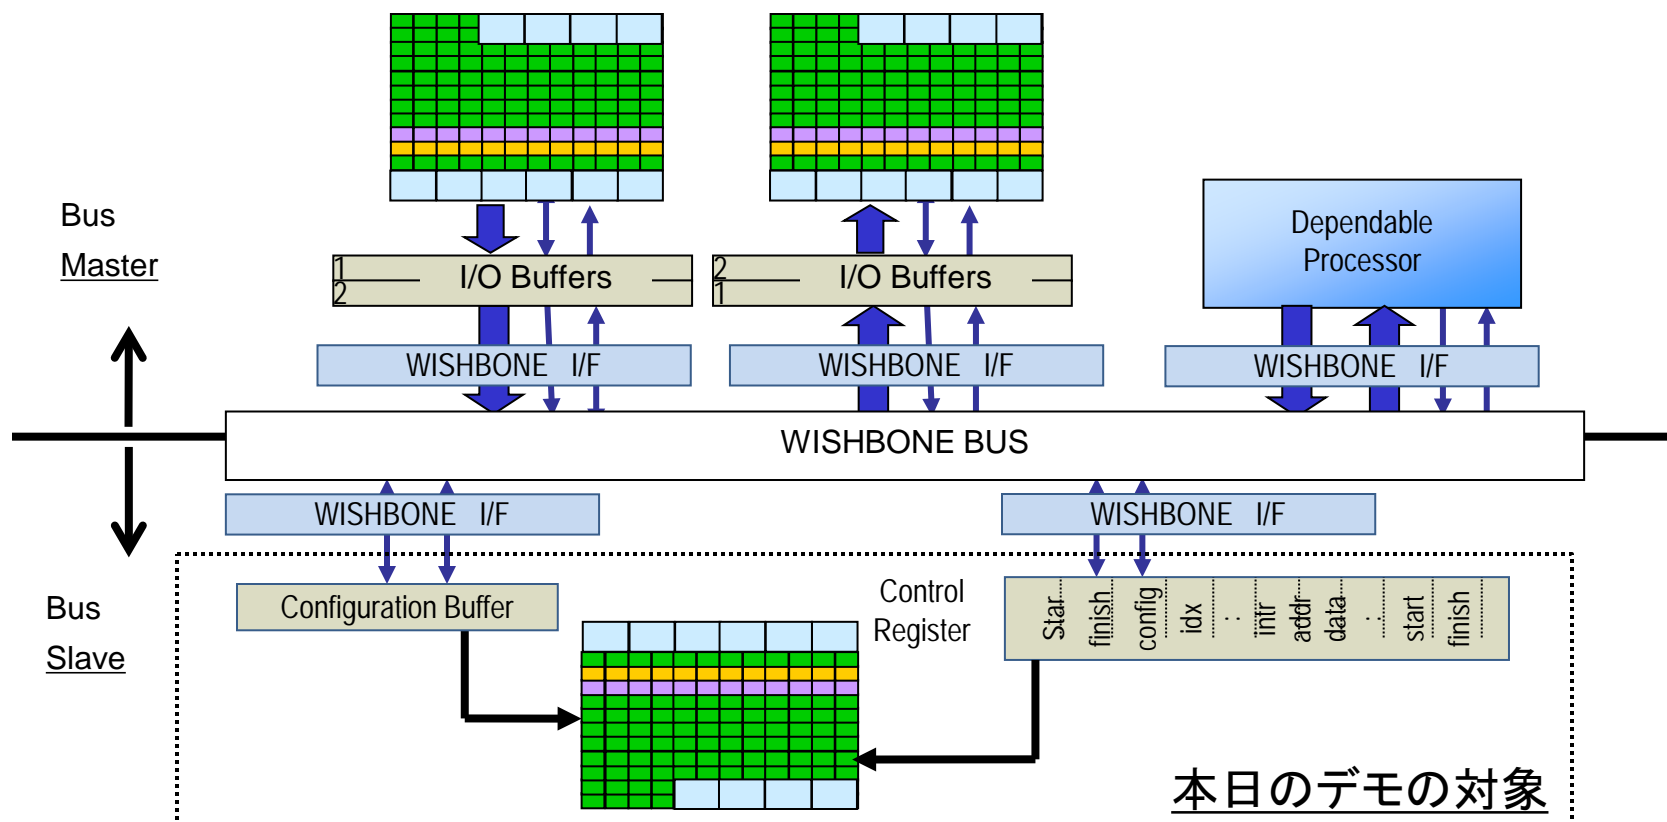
Bus
Master

1
2
I/O Buffers

2
1
I/O Buffers

Dependable Processor

WISHBONE I/F

WISHBONE I/F

WISHBONE I/F

WISHBONE BUS

WISHBONE I/F

WISHBONE I/F

Bus
Slave

Configuration Buffer

Control Register

Star
finish
config
idx
..
intr
addr
data
..
start
finish

本日のデモの対象